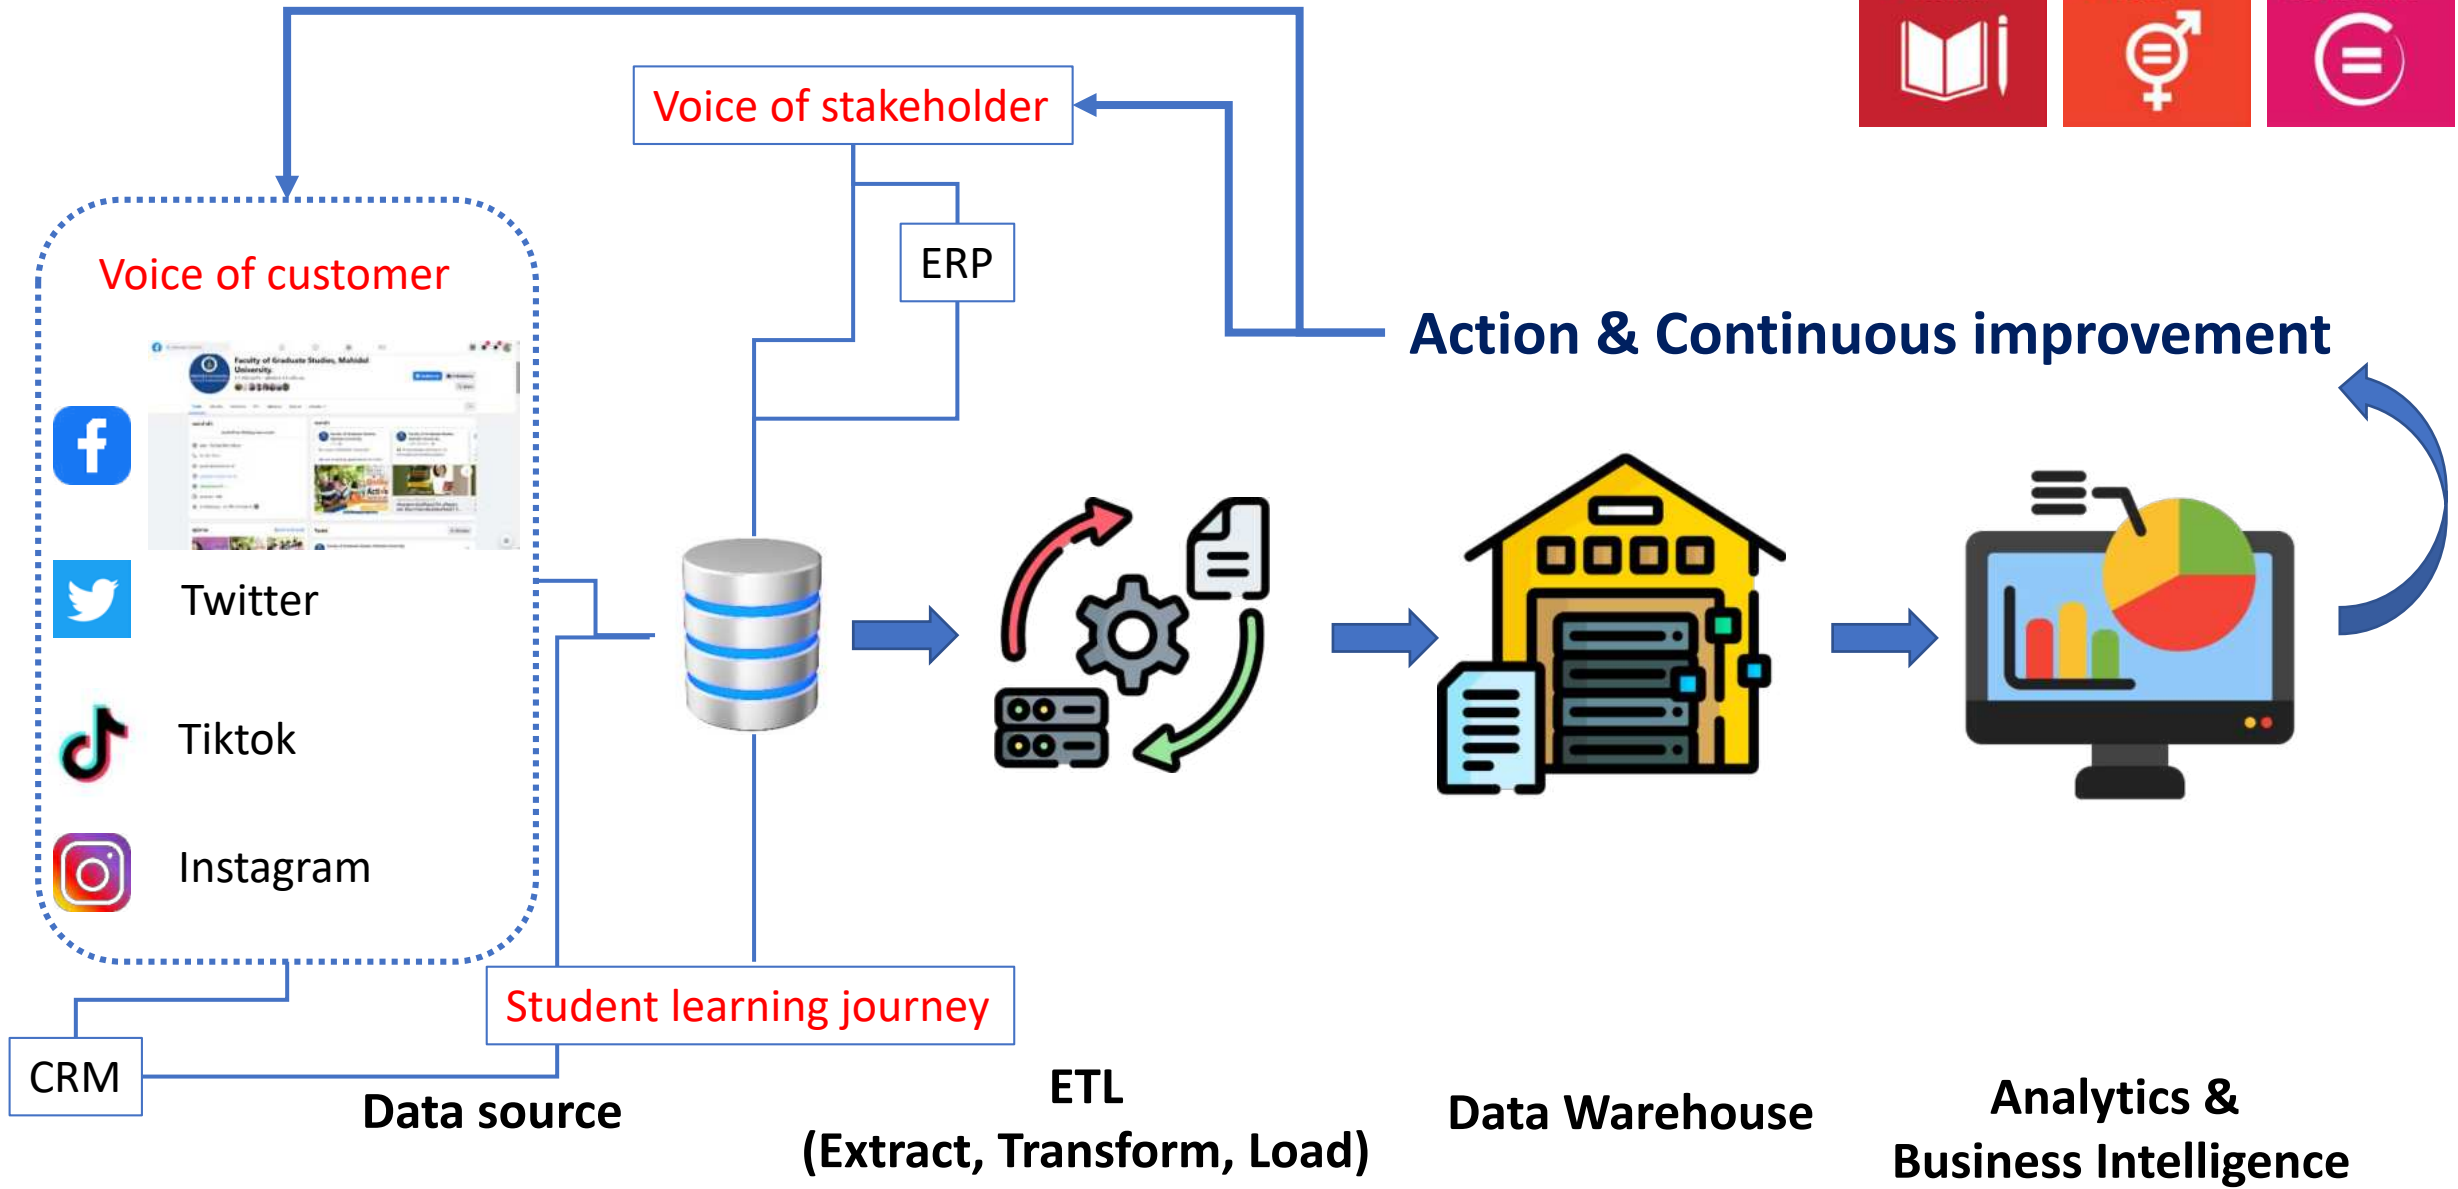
Voice of stakeholder

ERP

Action & Continuous improvement

Voice of customer

Faculty of Graduate Studies, Mahidol University

Twitter

Tiktok

Instagram

Student learning journey

CRM

Data source

ETL
(Extract, Transform, Load)

Data Warehouse

Analytics &
Business Intelligence